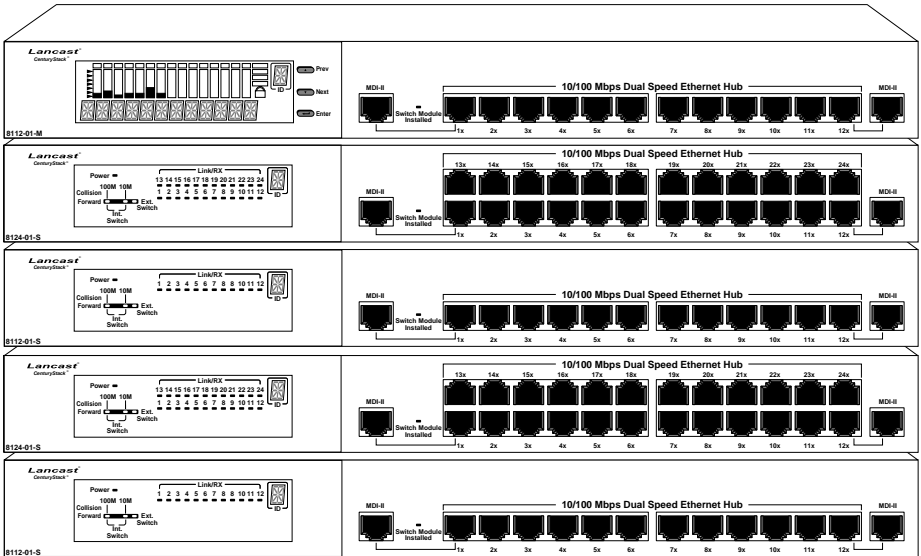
Lancast®
CenturyStack®

ID

Prev
Next
Enter

8112-01-M

MDI-II
10/100 Mbps Dual Speed Ethernet Hub
MDI-II
Switch Module Installed
1x 2x 3x 4x 5x 6x 7x 8x 9x 10x 11x 12x

Lancast®
CenturyStack®
Power
Link/RX
13 14 15 16 17 18 19 20 21 22 23 24
1 2 3 4 5 6 7 8 9 10 11 12
ID
100M 10M
Collision
Forward
Ext. Switch
Int. Switch
8124-01-S

10/100 Mbps Dual Speed Ethernet Hub
13x 14x 15x 16x 17x 18x 19x 20x 21x 22x 23x 24x
MDI-II
MDI-II
Switch Module Installed
1x 2x 3x 4x 5x 6x 7x 8x 9x 10x 11x 12x

Lancast®
CenturyStack®
Power
Link/RX
1 2 3 4 5 6 7 8 9 10 11 12
ID
100M 10M
Collision
Forward
Ext. Switch
Int. Switch
8112-01-S

MDI-II
10/100 Mbps Dual Speed Ethernet Hub
MDI-II
Switch Module Installed
1x 2x 3x 4x 5x 6x 7x 8x 9x 10x 11x 12x

Lancast®
CenturyStack®
Power
Link/RX
13 14 15 16 17 18 19 20 21 22 23 24
1 2 3 4 5 6 7 8 9 10 11 12
ID
100M 10M
Collision
Forward
Ext. Switch
Int. Switch
8124-01-S

10/100 Mbps Dual Speed Ethernet Hub
13x 14x 15x 16x 17x 18x 19x 20x 21x 22x 23x 24x
MDI-II
MDI-II
Switch Module Installed
1x 2x 3x 4x 5x 6x 7x 8x 9x 10x 11x 12x

Lancast®
CenturyStack®
Power
Link/RX
1 2 3 4 5 6 7 8 9 10 11 12
ID
100M 10M
Collision
Forward
Ext. Switch
Int. Switch
8112-01-S

MDI-II
10/100 Mbps Dual Speed Ethernet Hub
MDI-II
Switch Module Installed
1x 2x 3x 4x 5x 6x 7x 8x 9x 10x 11x 12x